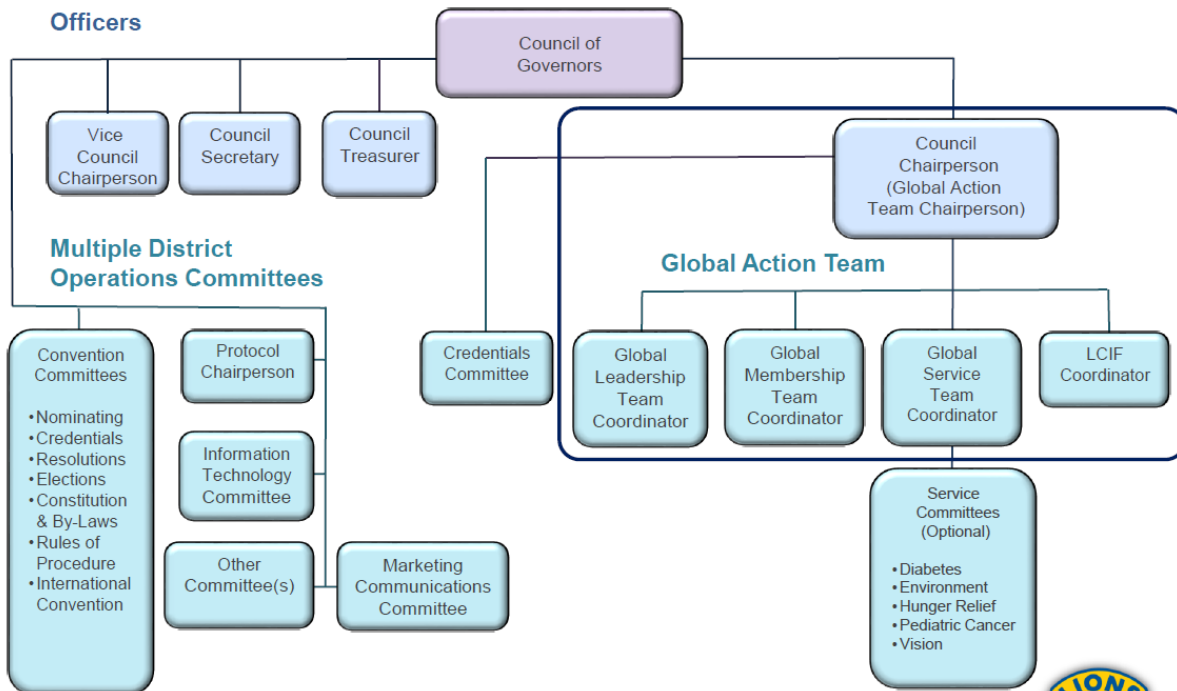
Officers

Council of Governors

Vice Council Chairperson

Council Secretary

Council Treasurer

Council Chairperson (Global Action Team Chairperson)

Multiple District Operations Committees

Global Action Team

Convention Committees

• Nominating
• Credentials
• Resolutions
• Elections
• Constitution & By-Laws
• Rules of Procedure
• International Convention

Protocol Chairperson

Information Technology Committee

Other Committee(s)

Marketing Communications Committee

Credentials Committee

Global Leadership Team Coordinator

Global Membership Team Coordinator

Global Service Team Coordinator

LCIF Coordinator

Service Committees (Optional)

• Diabetes
• Environment
• Hunger Relief
• Pediatric Cancer
• Vision

LIONS